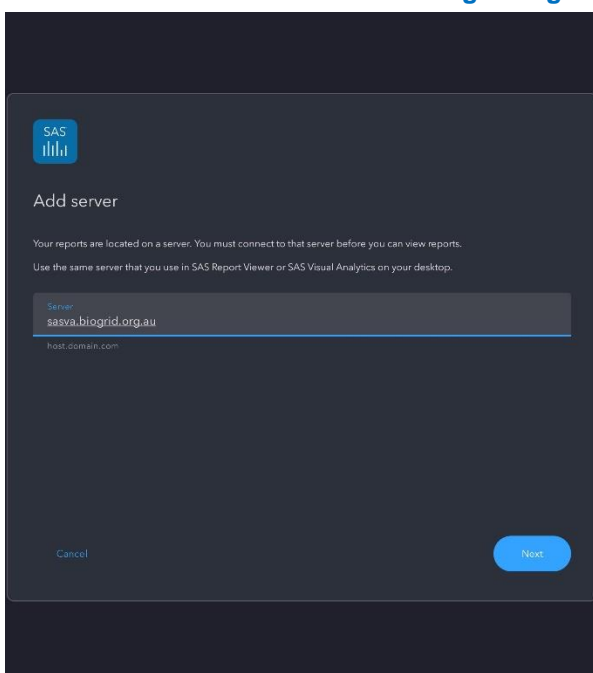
SAS

Add server

Your reports are located on a server. You must connect to that server before you can view reports.

Use the same server that you use in SAS Report Viewer or SAS Visual Analytics on your desktop.

Server
sasva.biogrid.org.au

host.domain.com

Cancel

Next